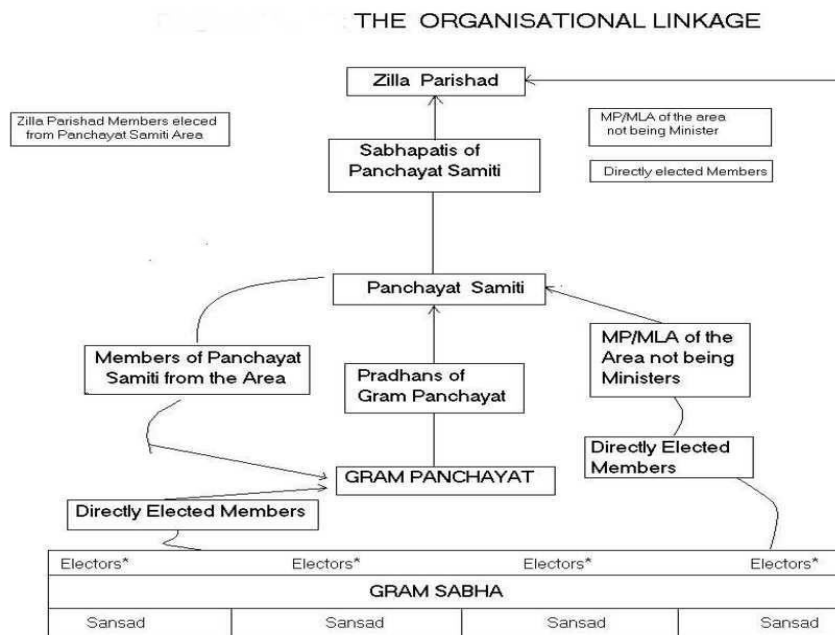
THE ORGANISATIONAL LINKAGE

Zilla Parishad

Zilla Parishad Members eleced from Panchayat Samiti Area

MP/MLA of the area not being Minister

Sabhapatis of Panchayat Samiti

Directly elected Members

Panchayat Samiti

Members of Panchayat Samiti from the Area

Pradhans of Gram Panchayat

MP/MLA of the Area not being Ministers

Directly Elected Members

GRAM PANCHAYAT

Directly Elected Members

| Electors* | Electors* | Electors* | Electors* |
|---|---|---|---|
| GRAM SABHA | | | |
| Sansad | Sansad | Sansad | Sansad |